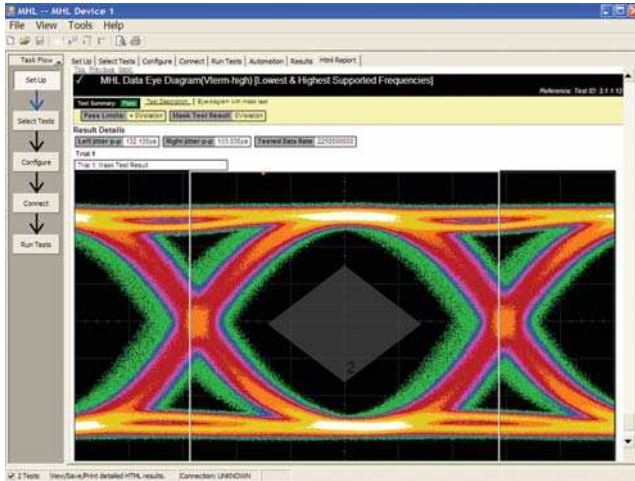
MHL -- MHL Device 1

File View Tools Help

Task Flow

Set Up

Select Tests

Configure

Connect

Run Tests

Set Up | Select Tests | Configure | Connect | Run Tests | Automation | Results | Html Report

The Previous Test

MHL Data Eye Diagram(Vterm-high) [Lowest & Highest Supported Frequencies]

Reference: Test ID: 3.1.1.12

Test Summary: Pass | Test Description: Eye diagram with mask test

Pass Limits: = 0Violation | Mask Test Result: 0Violation

Result Details

Left jitter p-p: 132.120ps | Right jitter p-p: 133.030ps | Tested Data Rate: 2250000000

Trial #

Trial 1: Mask Test Result

2

2 Tests | View/Save/Print detailed HTML results. | Connection: UNKNOWN